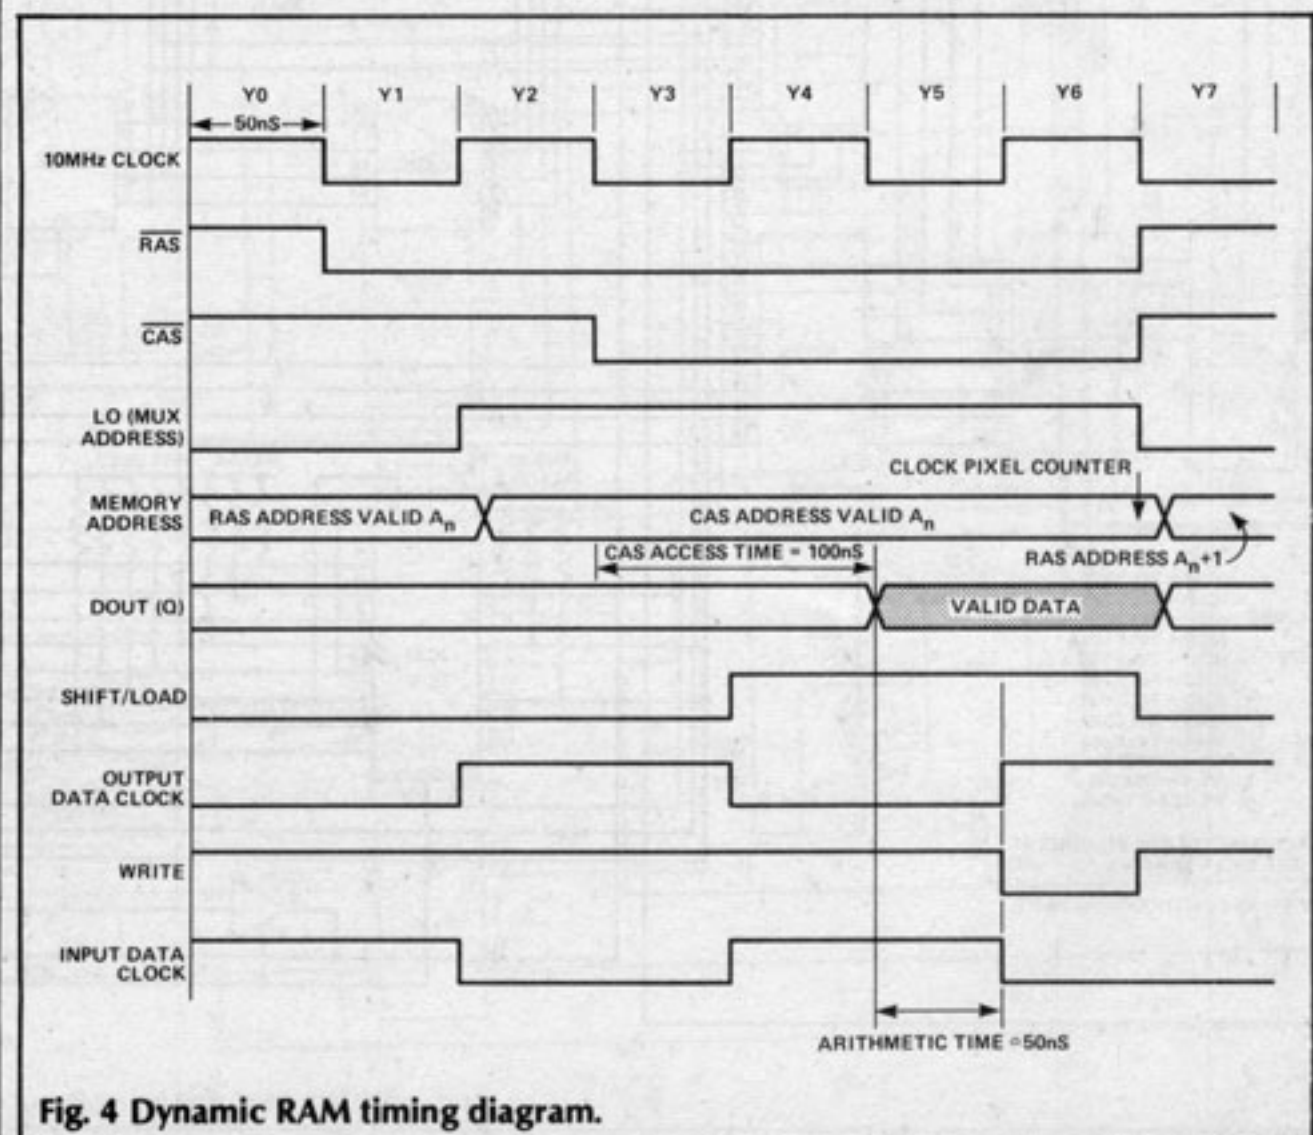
Y0 Y1 Y2 Y3 Y4 Y5 Y6 Y7

50nS

10MHz CLOCK

$\overline{RAS}$

$\overline{CAS}$

LO (MUX ADDRESS)

CLOCK PIXEL COUNTER

MEMORY ADDRESS

RAS ADDRESS VALID $A_n$

CAS ADDRESS VALID $A_n$

CAS ACCESS TIME = 100nS

RAS ADDRESS $A_n$+1

DOUT (Q)

VALID DATA

SHIFT/LOAD

OUTPUT DATA CLOCK

WRITE

INPUT DATA CLOCK

ARITHMETIC TIME =50nS

Fig. 4 Dynamic RAM timing diagram.